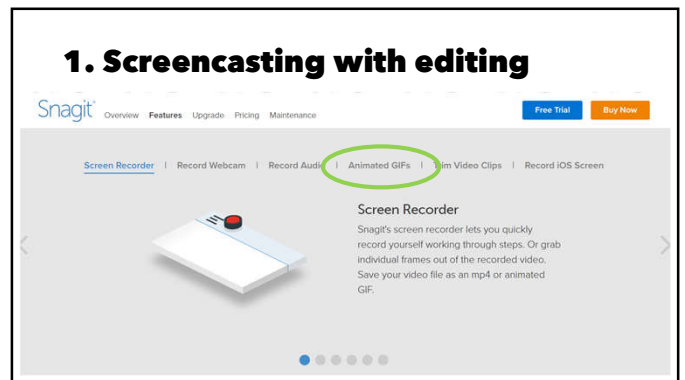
1. Screencasting with editing

Snagit Overview Features Upgrade Pricing Maintenance

Free Trial Buy Now

Screen Recorder | Record Webcam | Record Audi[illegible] | Animated GIFs | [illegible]im Video Clips | Record iOS Screen

Screen Recorder

Snagit's screen recorder lets you quickly record yourself working through steps. Or grab individual frames out of the recorded video. Save your video file as an mp4 or animated GIF.